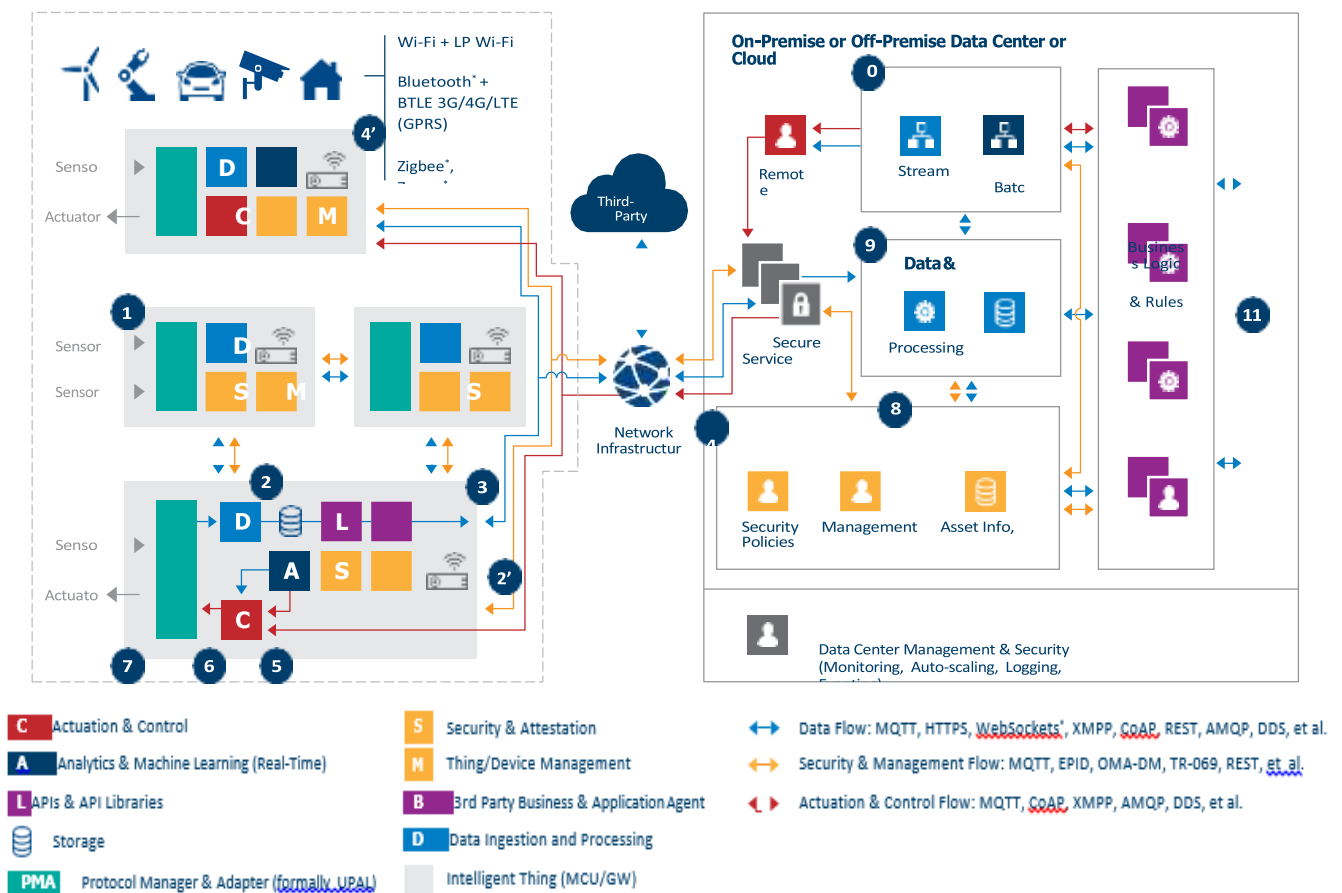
Wi-Fi + LP Wi-Fi

Bluetooth* + BTLE 3G/4G/LTE (GPRS)

Zigbee*,
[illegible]

4'

Senso

Actuator

D

C

M

1

Sensor

Sensor

D

S

M

S

2

3

Senso

Actuato

D

L

A

S

C

2'

7

6

5

Third-Party

Network Infrastructur

On-Premise or Off-Premise Data Center or Cloud

0

Remot e

Stream

Batc

Secure Service

9

Data &

Processing

Busines s Logic

& Rules

11

8

4

Security Policies

Management

Asset Info,

Data Center Management & Security (Monitoring, Auto-scaling, Logging, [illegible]

C Actuation & Control

A Analytics & Machine Learning (Real-Time)

L APIs & API Libraries

Storage

PMA Protocol Manager & Adapter (formally UPAL)

S Security & Attestation

M Thing/Device Management

B 3rd Party Business & Application Agent

D Data Ingestion and Processing

Intelligent Thing (MCU/GW)

Data Flow: MQTT, HTTPS, WebSockets*, XMPP, CoAP, REST, AMQP, DDS, et al.

Security & Management Flow: MQTT, EPID, OMA-DM, TR-069, REST, et al.

Actuation & Control Flow: MQTT, CoAP, XMPP, AMQP, DDS, et al.